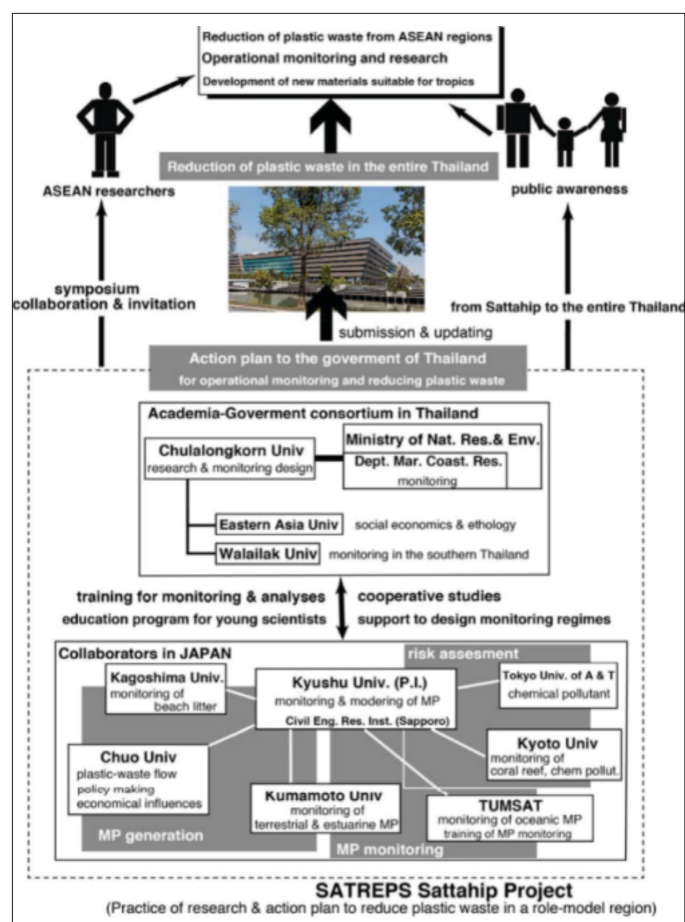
Reduction of plastic waste from ASEAN regions
Operational monitoring and research
Development of new materials suitable for tropics

Reduction of plastic waste in the entire Thailand

ASEAN researchers

public awareness

symposium
collaboration & invitation

from Sattahip to the entire Thailand

submission & updating

Action plan to the goverment of Thailand
for operational monitoring and reducing plastic waste

Academia-Goverment consortium in Thailand

Chulalongkorn Univ
research & monitoring design

Ministry of Nat. Res.& Env.
Dept. Mar. Coast. Res.
monitoring

Eastern Asia Univ social economics & ethology

Walailak Univ monitoring in the southern Thailand

training for monitoring & analyses
education program for young scientists

cooperative studies
support to design monitoring regimes

Collaborators in JAPAN

risk assesment

Kagoshima Univ.
monitoring of beach litter

Kyushu Univ. (P.I.)
monitoring & modering of MP
Civil Eng. Res. Inst. (Sapporo)

Tokyo Univ. of A & T
chemical pollutant

Chuo Univ
plastic-waste flow
policy making
economical influences

Kyoto Univ
monitoring of coral reef, chem pollut.

Kumamoto Univ
monitoring of terrestrial & estuarine MP

TUMSAT
monitoring of oceanic MP
training of MP monitoring

MP generation

MP monitoring

SATREPS Sattahip Project
(Practice of research & action plan to reduce plastic waste in a role-model region)